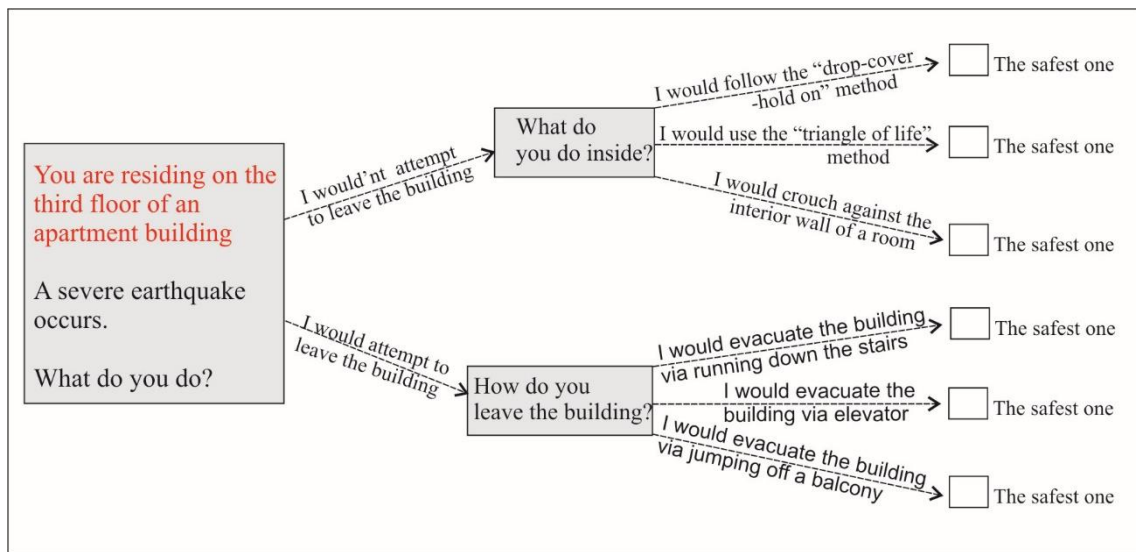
You are residing on the third floor of an apartment building

A severe earthquake occurs.

What do you do?

I would'nt attempt to leave the building

What do you do inside?

I would follow the "drop-cover -hold on" method

The safest one

I would use the "triangle of life" method

The safest one

I would crouch against the interior wall of a room

The safest one

I would attempt to leave the building

How do you leave the building?

I would evacuate the building via running down the stairs

The safest one

I would evacuate the building via elevator

The safest one

I would evacuate the building via jumping off a balcony

The safest one